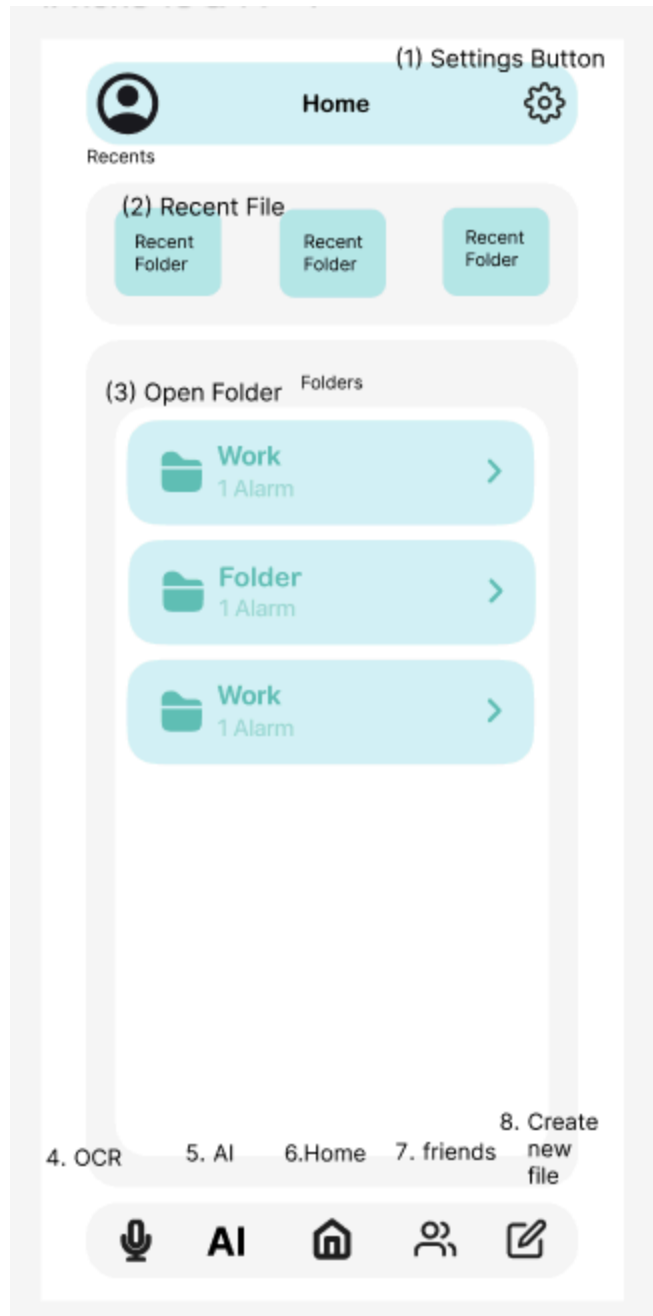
(1) Settings Button

Home

Recents

(2) Recent File

Recent Folder

Recent Folder

Recent Folder

(3) Open Folder

Folders

Work
1 Alarm

Folder
1 Alarm

Work
1 Alarm

4. OCR

5. AI

6.Home

7. friends

8. Create new file

AI